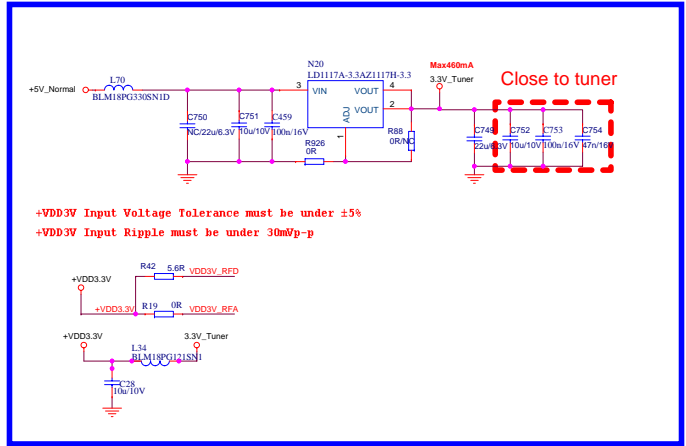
N20
LD1117A-3.3AZ1117H-3.3
Max460mA
3.3V_Tuner
Close to tuner
+5V_Normal
L70
BLM18PG330SN1D
3
VIN
VOUT
4
VOUT
2
ADJ
1
C750
NC/22u/6.3V
C751
10u/10V
C459
100n/16V
R926
0R
R88
0R/NC
C749
22u/6.3V
C752
10u/10V
C753
100n/16V
C754
47n/16

+VDD3V Input Voltage Tolerance must be under ±5%
+VDD3V Input Ripple must be under 30mVp-p

+VDD3.3V
R42 5.6R
VDD3V_RFD
+VDD3.3V
R19 0R
VDD3V_RFA

+VDD3.3V
3.3V_Tuner
L34
BLM18PG121SN1
C28
10u/10V